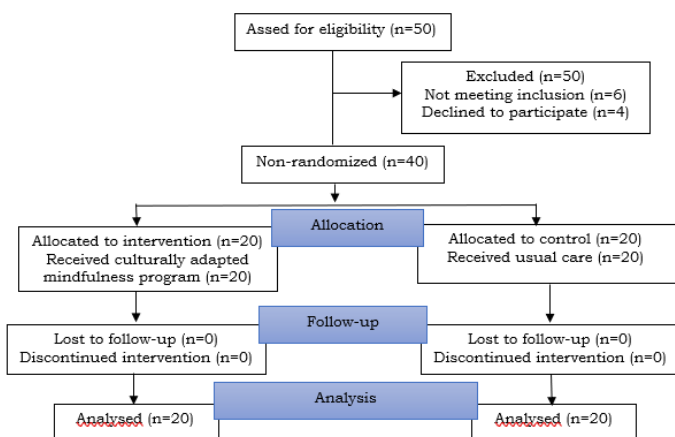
Assed for eligibility (n=50)

Excluded (n=50)
Not meeting inclusion (n=6)
Declined to participate (n=4)

Non-randomized (n=40)

Allocation

Allocated to intervention (n=20)
Received culturally adapted mindfulness program (n=20)

Allocated to control (n=20)
Received usual care (n=20)

Follow-up

Lost to follow-up (n=0)
Discontinued intervention (n=0)

Lost to follow-up (n=0)
Discontinued intervention (n=0)

Analysis

Analysed (n=20)

Analysed (n=20)